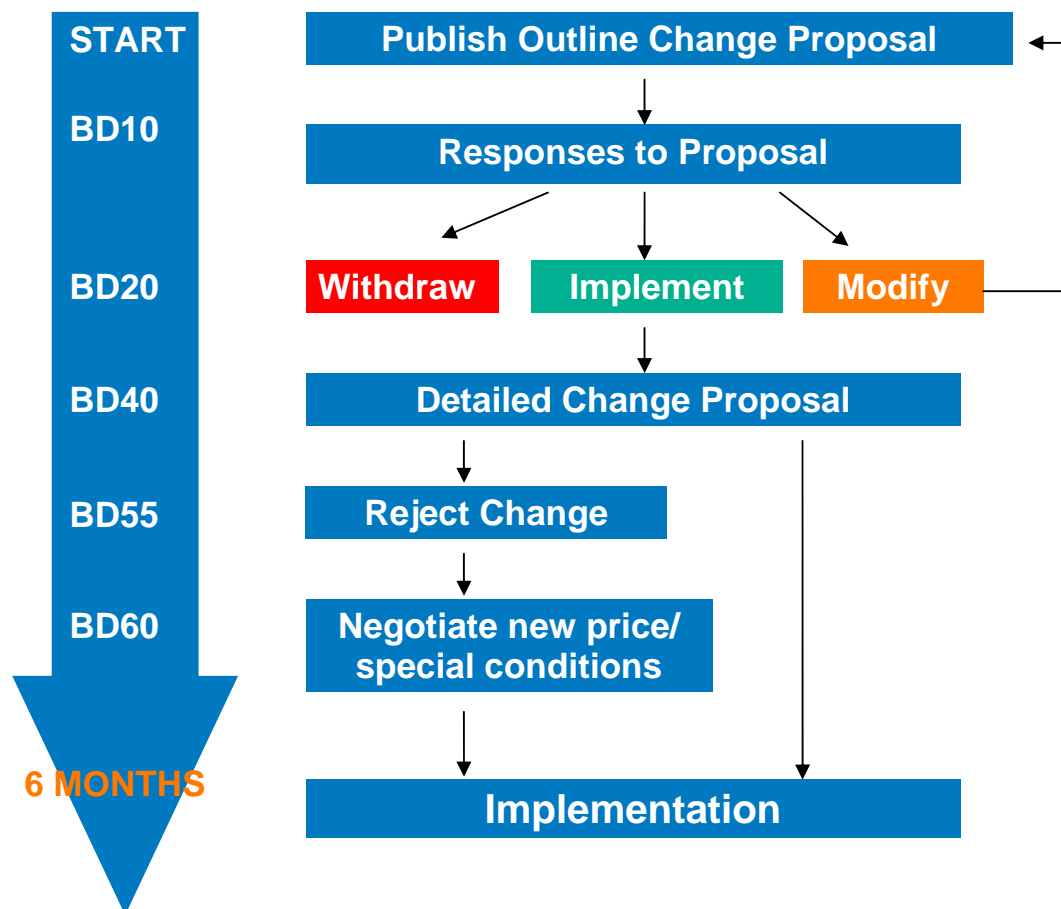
START
Publish Outline Change Proposal

BD10
Responses to Proposal

BD20
Withdraw
Implement
Modify

BD40
Detailed Change Proposal

BD55
Reject Change

BD60
Negotiate new price/ special conditions

6 MONTHS
Implementation